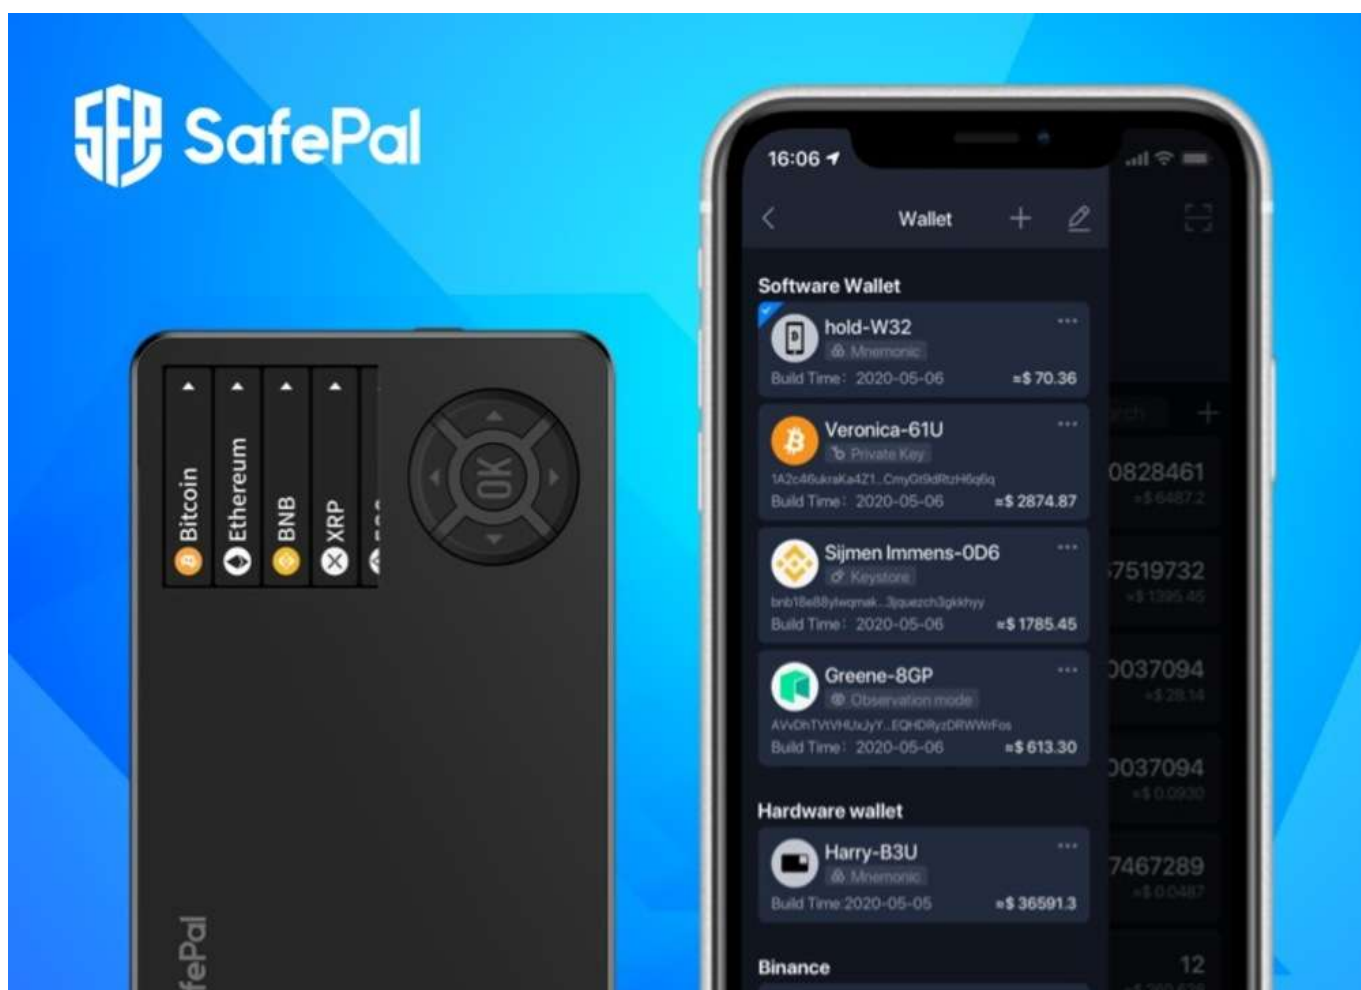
SafePal

Bitcoin
Ethereum
BNB
XRP

OK

fePal

16:06

Wallet

Software Wallet

hold-W32
Mnemonic
Build Time: 2020-05-06 ≈$ 70.36

Veronica-61U
Private Key
1A2c46ukraKa4Z1...CmyGt9dRtzH6q6q
Build Time: 2020-05-06 ≈$ 2874.87

Sijmen Immens-0D6
Keystore
bnb18e88yteqmak...3jquezch3gkkhyy
Build Time: 2020-05-06 ≈$ 1785.45

Greene-8GP
Observation mode
AVvDhTVtVHUxJyY...EQHDRyzDRWWrFos
Build Time: 2020-05-06 ≈$ 613.30

Hardware wallet

Harry-B3U
Mnemonic
Build Time 2020-05-05 ≈$ 36591.3

Binance

0828461
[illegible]
7519732
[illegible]
0037094
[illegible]
0037094
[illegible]
7467289
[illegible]
12